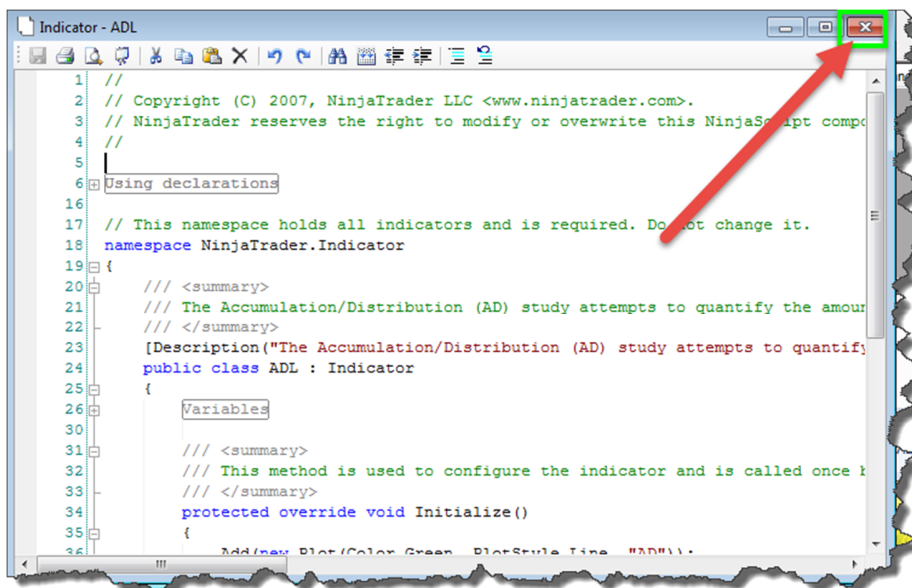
Indicator - ADL

1 //
2 // Copyright (C) 2007, NinjaTrader LLC <www.ninjatrader.com>.
3 // NinjaTrader reserves the right to modify or overwrite this NinjaScript compo
4 //
5
6 Using declarations
16
17 // This namespace holds all indicators and is required. Do not change it.
18 namespace NinjaTrader.Indicator
19 {
20 /// <summary>
21 /// The Accumulation/Distribution (AD) study attempts to quantify the amour
22 /// </summary>
23 [Description("The Accumulation/Distribution (AD) study attempts to quantify
24 public class ADL : Indicator
25 {
26 Variables
30
31 /// <summary>
32 /// This method is used to configure the indicator and is called once b
33 /// </summary>
34 protected override void Initialize()
35 {
36 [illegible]